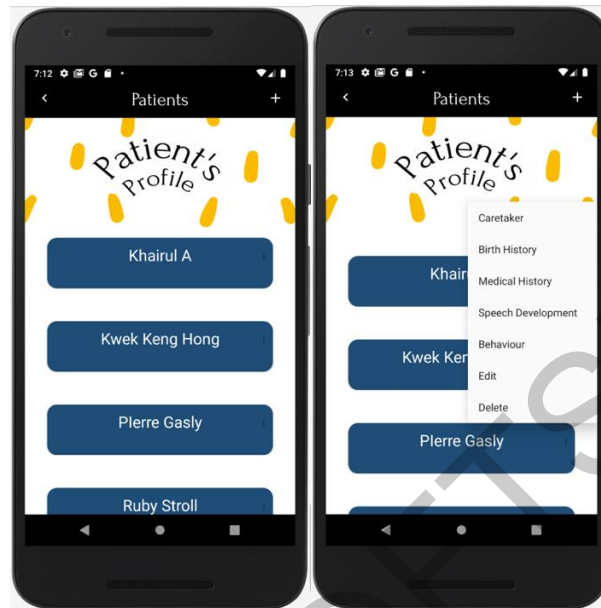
7:12

Patients

+

Patient's Profile

Khairul A

Kwek Keng Hong

Plerre Gasly

Ruby Stroll

7:13

Patients

+

Patient's Profile

Khair

Kwek Ken

Plerre Gasly

Caretaker

Birth History

Medical History

Speech Development

Behaviour

Edit

Delete